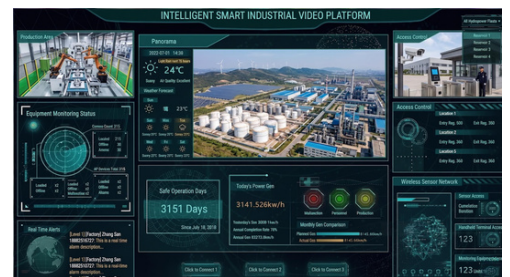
INTELLIGENT SMART INDUSTRIAL VIDEO PLATFORM

Production Area

Panorama

2022-07-01 14:38

24°C

Sunny

Weather Forecast

Sun

Mon

Tue

18

23°C

Equipment Monitoring Status

Access Control

Access Control

Location 1

Location 2

Location 3

Safe Operation Days

3151 Days

Since July 18, 2016

Today's Power Gen

3141.526kw/h

Monthly Gen Comparison

Wireless Sensor Network

Real Time Alerts

Click to Connect 1

Click to Connect 2

Click to Connect 3

Click to Connect 4

Monitoring

123